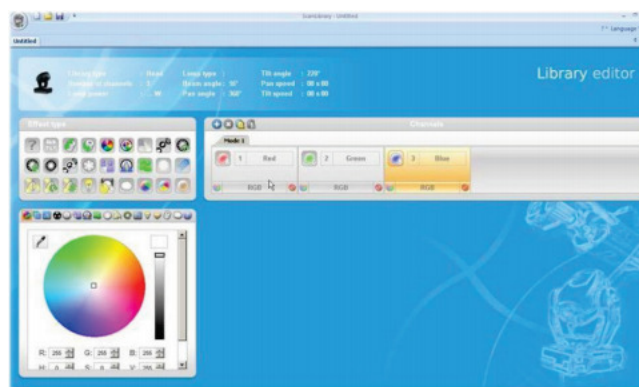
ScanLibrary - Untitled

Language

Untitled

Library type : Head
Number of channels : 3
Lamp power : W

Lamp type :
Beam angle : 0°
Pan angle : 360°

Tilt angle : 220°
Pan speed : 00 s 00
Tilt speed : 00 s 00

Library editor

Effect type

Channels

Mode 1

1 Red

2 Green

3 Blue

RGB

RGB

RGB

R: 255 G: 255 B: 255

H: 0 S: 0 V: 255